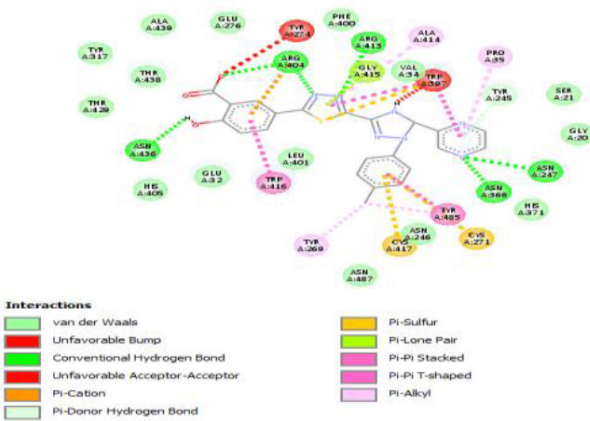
ALA A:439
GLU A:276
TYR A:274
PHE A:400
ARG A:413
ALA A:414
TYR A:317
THR A:438
ARG A:404
GLY A:415
VAL A:34
TRP A:397
PRO A:39
TYR A:245
SER A:21
THR A:420
ASN A:436
LEU A:401
GLY A:20
GLU A:32
HIS A:405
TRP A:416
ASN A:366
ASN A:247
HIS A:371
TYR A:485
ASN A:246
CYS A:271
TYR A:269
CYS A:417
ASN A:487

Interactions
van der Waals
Unfavorable Bump
Conventional Hydrogen Bond
Unfavorable Acceptor-Acceptor
Pi-Cation
Pi-Donor Hydrogen Bond
Pi-Sulfur
Pi-Lone Pair
Pi-Pi Stacked
Pi-Pi T-shaped
Pi-Alkyl